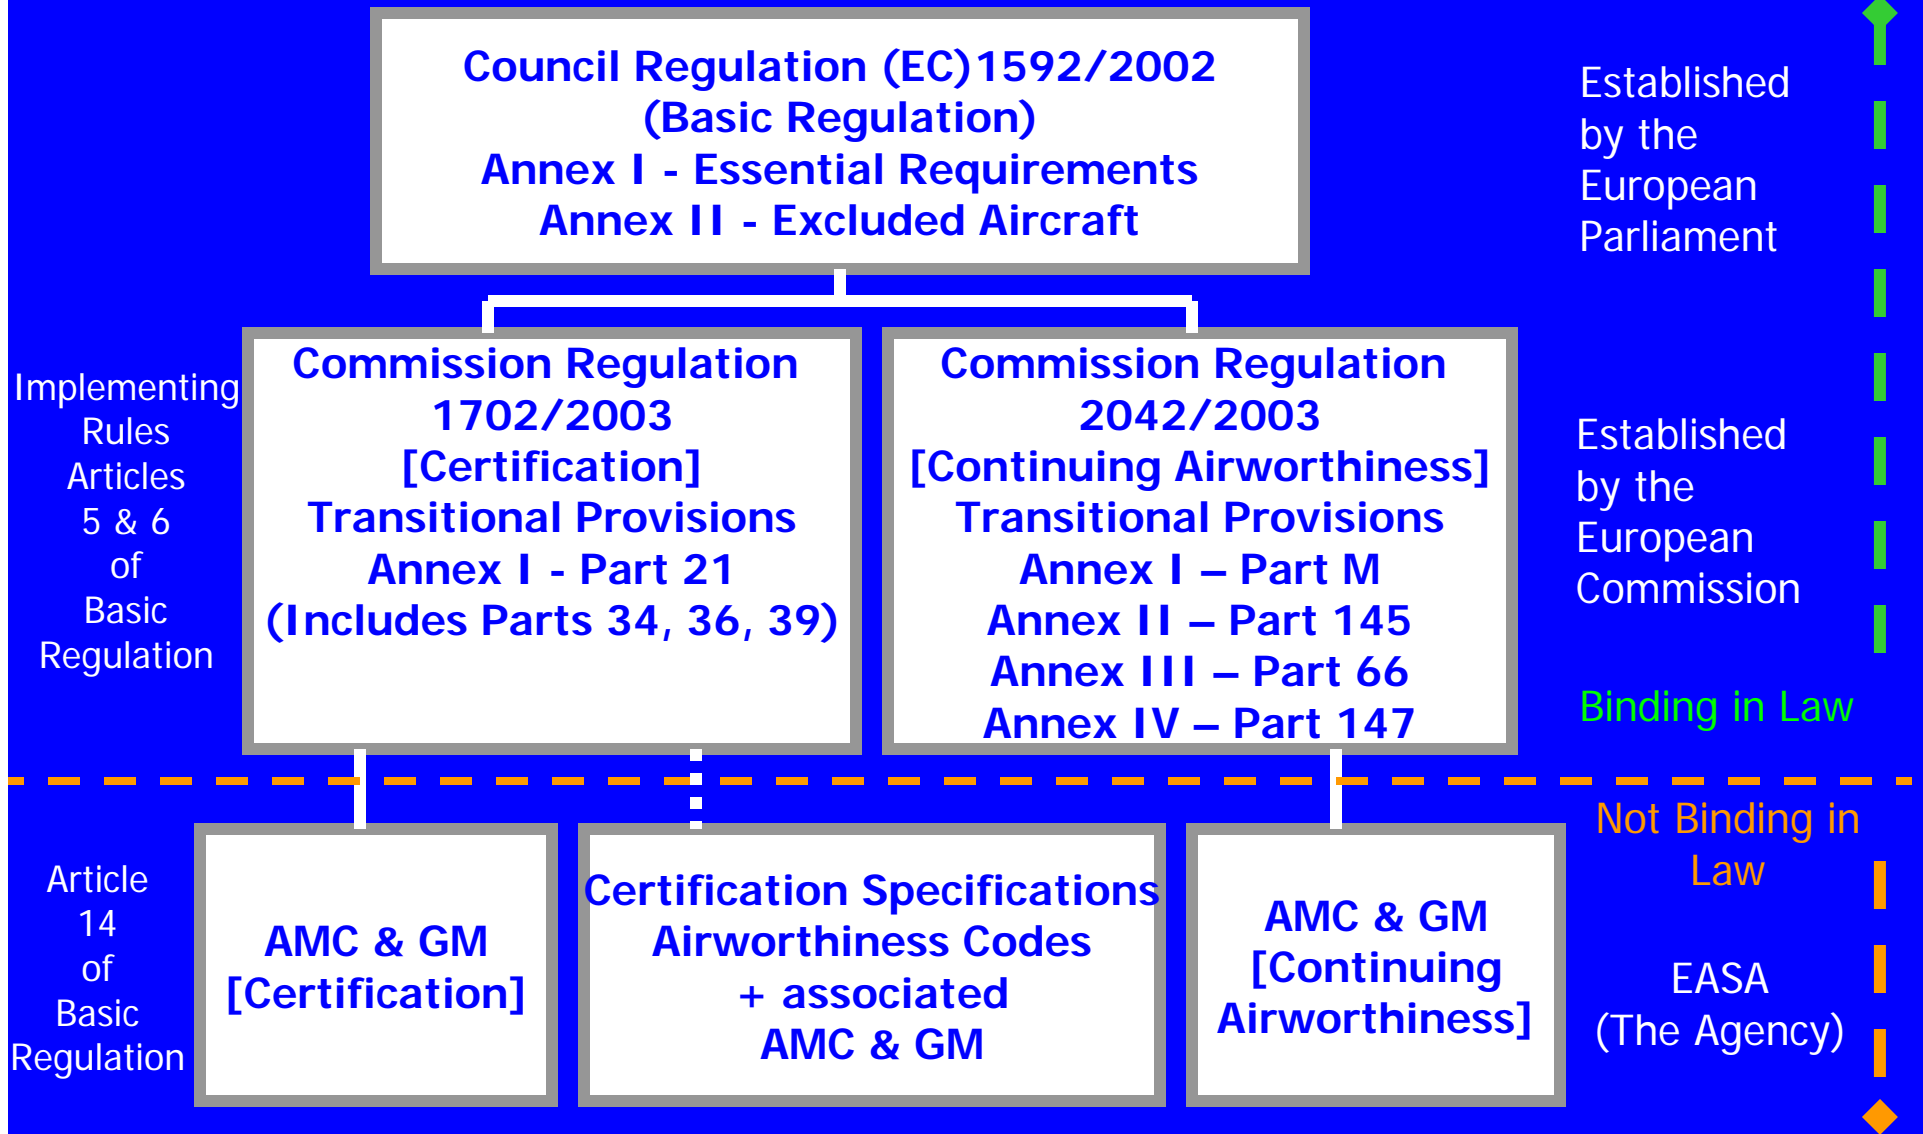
Council Regulation (EC)1592/2002
(Basic Regulation)
Annex I - Essential Requirements
Annex II - Excluded Aircraft

Established by the European Parliament

Implementing Rules Articles 5 & 6 of Basic Regulation

Commission Regulation
1702/2003
[Certification]
Transitional Provisions
Annex I - Part 21
(Includes Parts 34, 36, 39)

Commission Regulation
2042/2003
[Continuing Airworthiness]
Transitional Provisions
Annex I – Part M
Annex II – Part 145
Annex III – Part 66
Annex IV – Part 147

Established by the European Commission

Binding in Law

Not Binding in Law

Article 14 of Basic Regulation

AMC & GM
[Certification]

Certification Specifications
Airworthiness Codes
+ associated
AMC & GM

AMC & GM
[Continuing Airworthiness]

EASA
(The Agency)